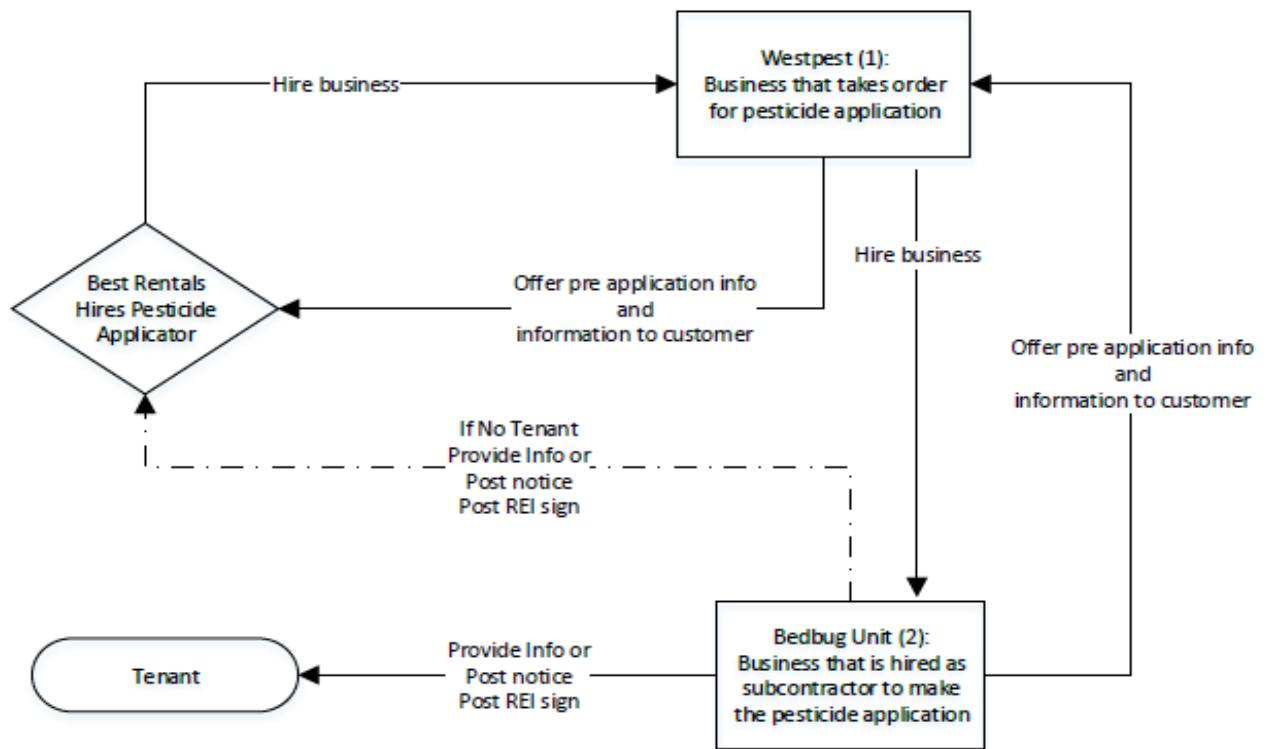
Westpest (1):
Business that takes order for pesticide application

Hire business

Best Rentals
Hires Pesticide
Applicator

Offer pre application info
and
information to customer

Hire business

Offer pre application info
and
information to customer

If No Tenant
Provide Info or
Post notice
Post REI sign

Tenant

Provide Info or
Post notice
Post REI sign

Bedbug Unit (2):
Business that is hired as subcontractor to make the pesticide application